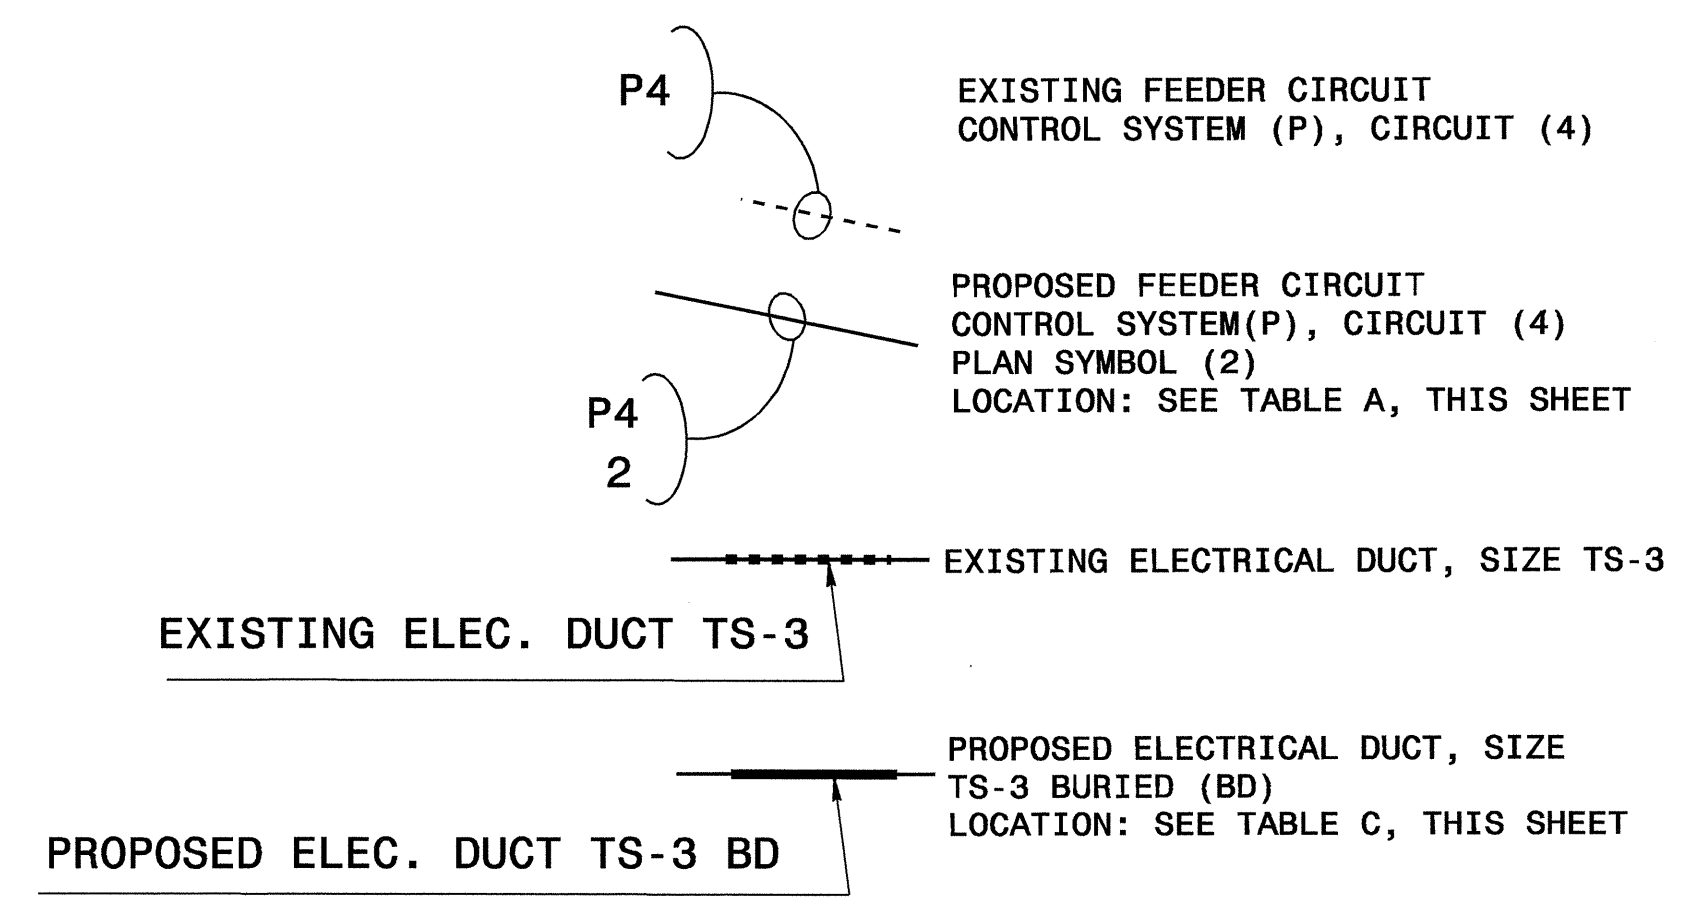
P4

EXISTING FEEDER CIRCUIT
CONTROL SYSTEM (P), CIRCUIT (4)

PROPOSED FEEDER CIRCUIT
CONTROL SYSTEM(P), CIRCUIT (4)
PLAN SYMBOL (2)
LOCATION: SEE TABLE A, THIS SHEET

P4
2

EXISTING ELECTRICAL DUCT, SIZE TS-3

EXISTING ELEC. DUCT TS-3

PROPOSED ELECTRICAL DUCT, SIZE
TS-3 BURIED (BD)
LOCATION: SEE TABLE C, THIS SHEET

PROPOSED ELEC. DUCT TS-3 BD